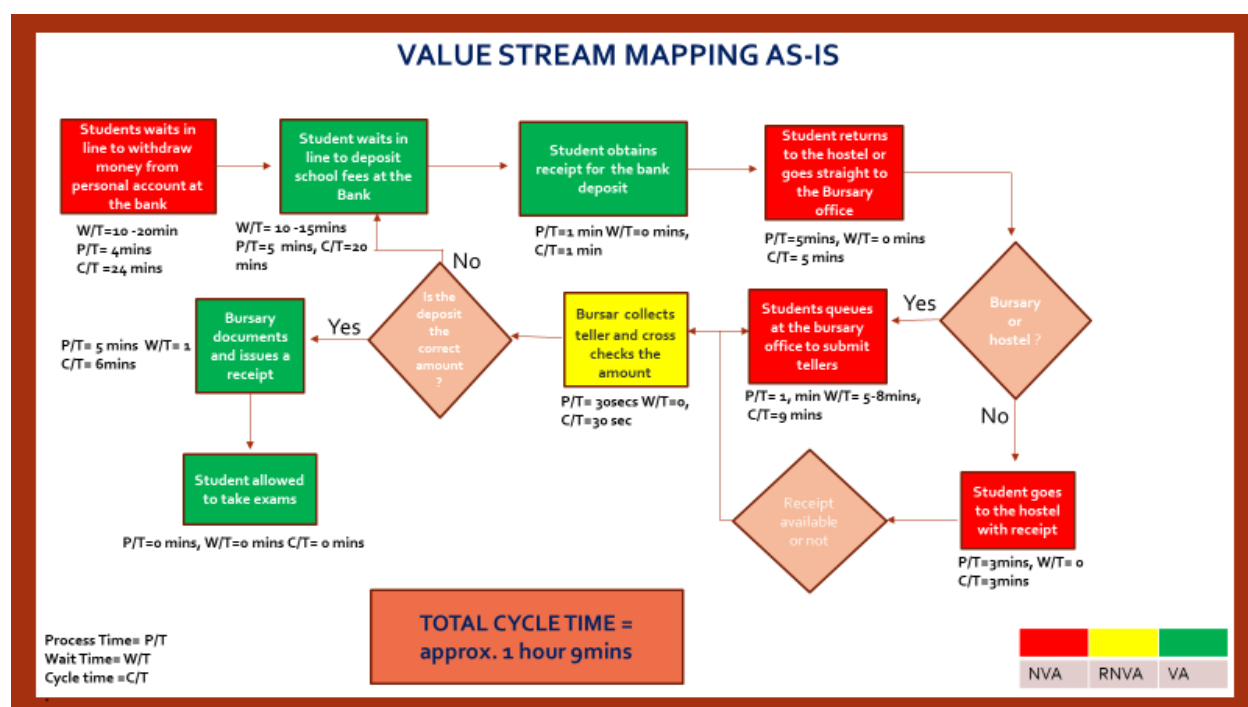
VALUE STREAM MAPPING AS-IS

Students waits in line to withdraw money from personal account at the bank

W/T=10 -20min
P/T= 4mins
C/T =24 mins

Student waits in line to deposit school fees at the Bank

W/T= 10 -15mins
P/T=5 mins, C/T=20 mins

Student obtains receipt for the bank deposit

P/T=1 min W/T=0 mins, C/T=1 min

Student returns to the hostel or goes straight to the Bursary office

P/T=5mins, W/T= 0 mins
C/T= 5 mins

Bursary or hostel ?

Yes

Students queues at the bursary office to submit tellers

P/T= 1, min W/T= 5-8mins, C/T=9 mins

Bursar collects teller and cross checks the amount

P/T= 30secs W/T=0, C/T=30 sec

Is the deposit the correct amount ?

No

Yes

Bursary documents and issues a receipt

P/T= 5 mins W/T= 1
C/T= 6mins

Student allowed to take exams

P/T=0 mins, W/T=0 mins C/T= 0 mins

No

Student goes to the hostel with receipt

P/T=3mins, W/T= 0
C/T=3mins

Receipt available or not

TOTAL CYCLE TIME = approx. 1 hour 9mins

Process Time= P/T
Wait Time= W/T
Cycle time =C/T

| NVA | RNVA | VA |